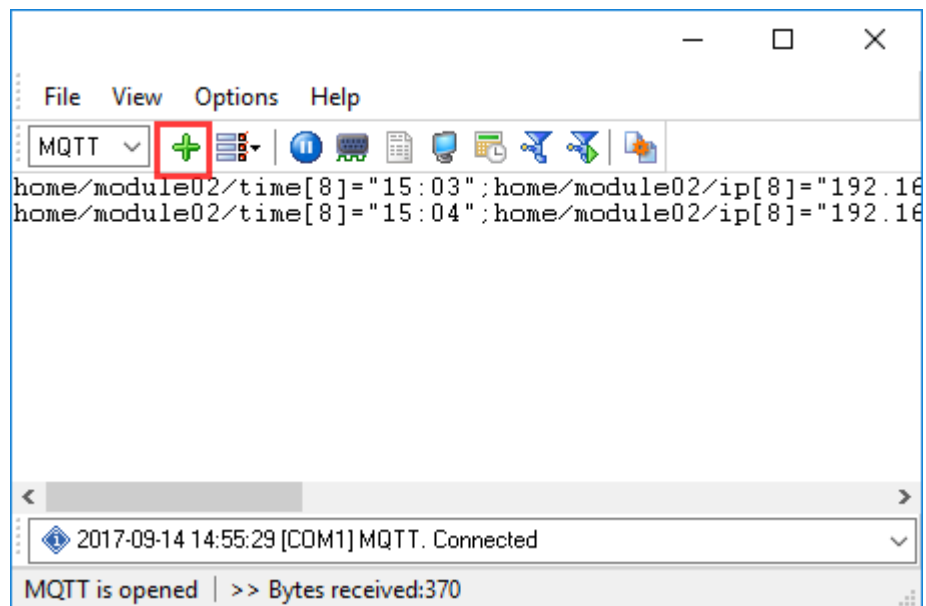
File View Options Help

MQTT

home/module02/time[8]="15:03";home/module02/ip[8]="192.16
home/module02/time[8]="15:04";home/module02/ip[8]="192.16

2017-09-14 14:55:29 [COM1] MQTT. Connected

MQTT is opened | >> Bytes received:370